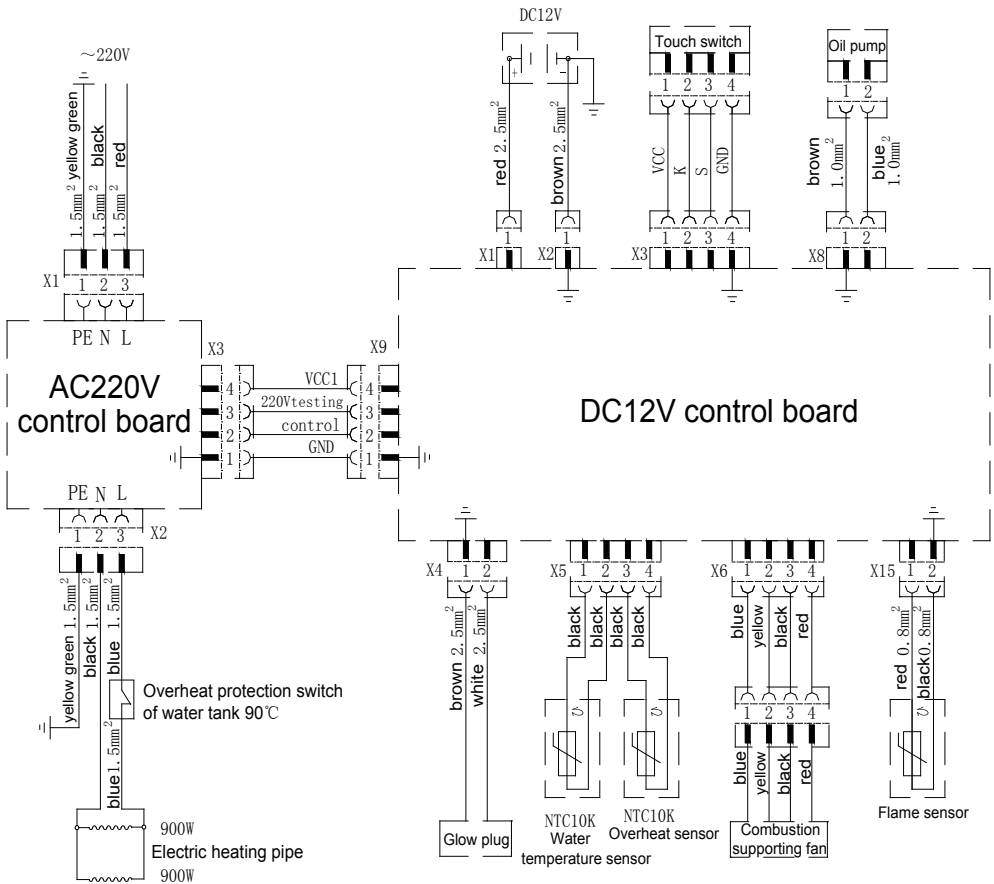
~220V

yellow green 1.5mm$^2$
black 1.5mm$^2$
red 1.5mm$^2$

X1
1 2 3
PE N L

AC220V control board

X3
4
3
2
1

VCC1
220Vtesting
control
GND

X9
4
3
2
1

PE N L
1 2 3
X2

yellow green 1.5mm$^2$
black 1.5mm$^2$
blue 1.5mm$^2$

Overheat protection switch of water tank 90℃

blue1.5mm$^2$

900W
Electric heating pipe
900W

DC12V
+
-

red 2.5mm$^2$
brown 2.5mm$^2$

X1
1
X2
1

Touch switch
1 2 3 4
VCC K S GND
1 2 3 4
X3

Oil pump
1 2
brown 1.0mm$^2$
blue 1.0mm$^2$
1 2
X8

DC12V control board

X4
1 2
brown 2.5mm$^2$
white 2.5mm$^2$
Glow plug

X5
1 2 3 4
black black black black
NTC10K
Water temperature sensor
NTC10K
Overheat sensor

X6
1 2 3 4
blue yellow black red
1 2 3 4
blue yellow black red
Combustion supporting fan

X15
1 2
red 0.8mm$^2$
black0.8mm$^2$
Flame sensor